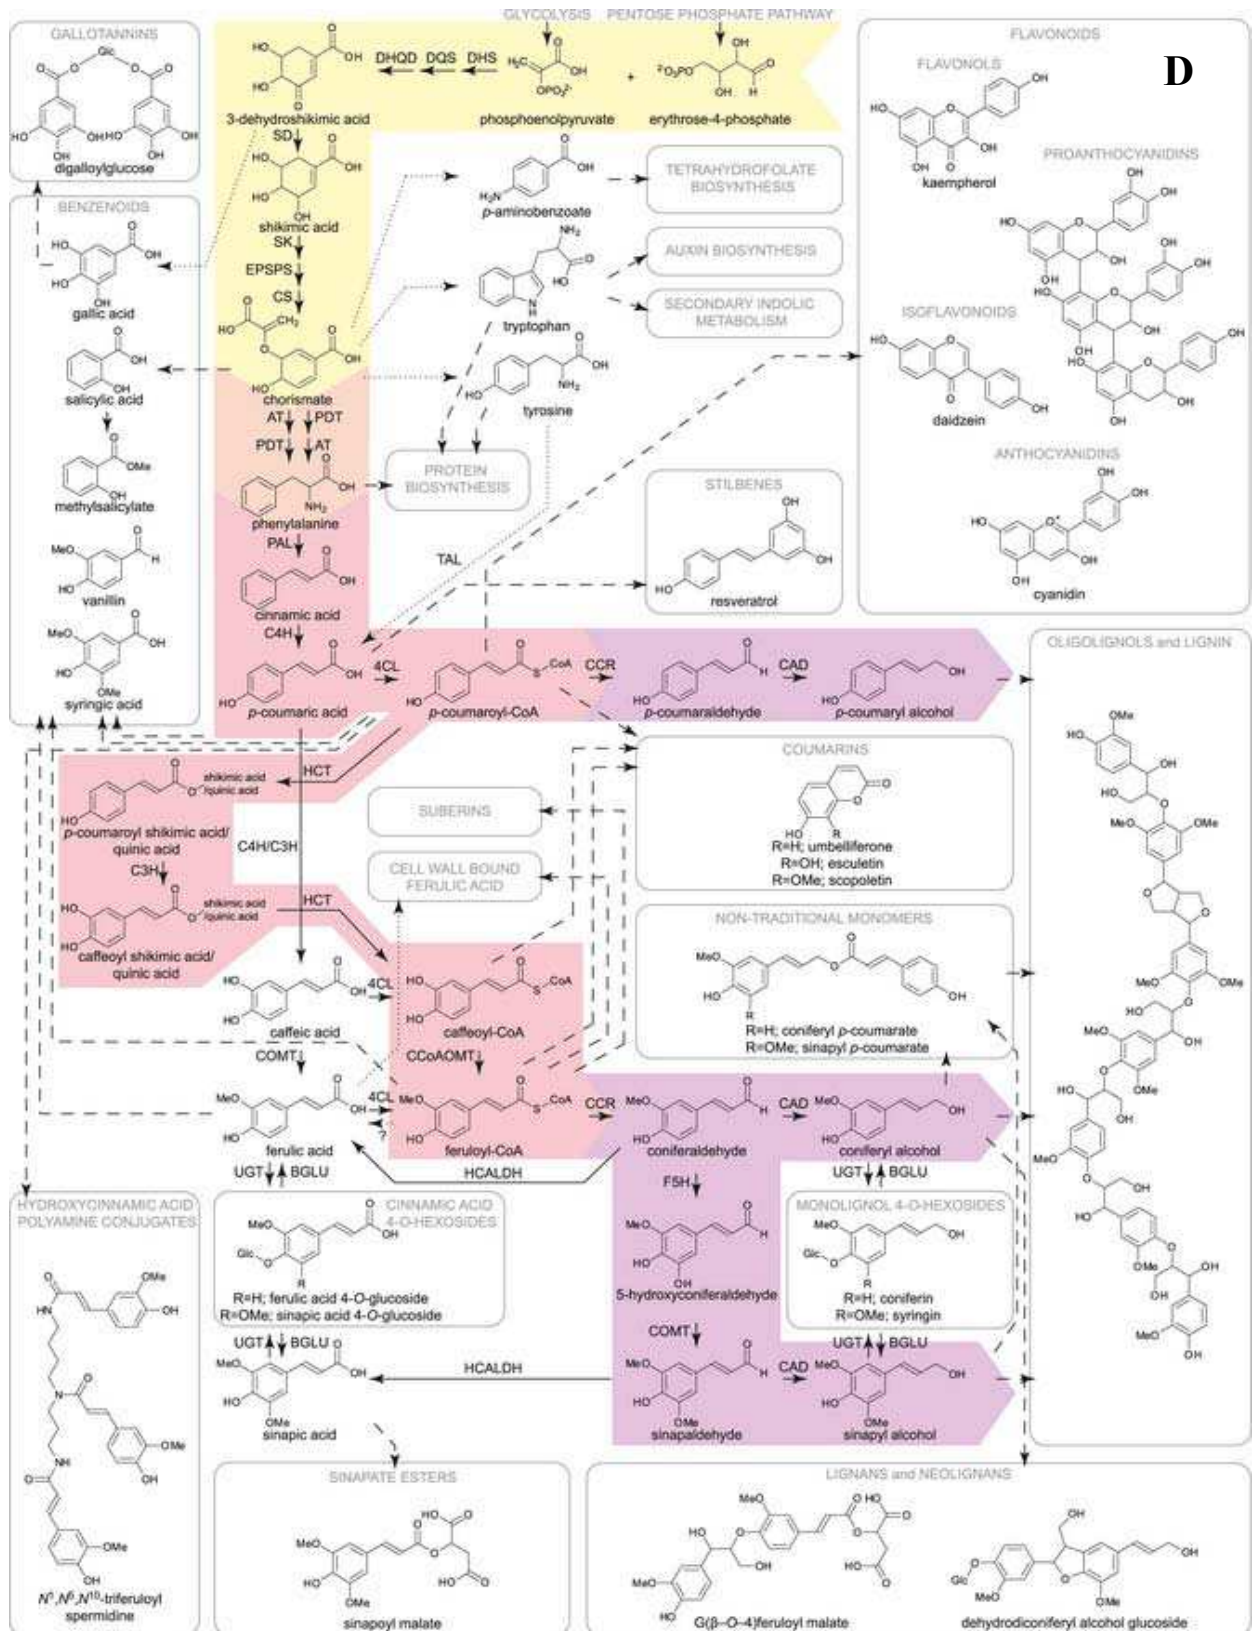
GLYCOLYSIS PENTOSE PHOSPHATE PATHWAY

D

GALLOTANNINS
digalloylglucose

DHQD DQS DHS
3-dehydroshikimic acid
phosphoenolpyruvate
erythrose-4-phosphate

FLAVONOIDS
FLAVONOLS
kaempherol
PROANTHOCYANIDINS

SD
shikimic acid
SK
EPSPS
CS
chorismate

$p$-aminobenzoate
TETRAHYDROFOLATE BIOSYNTHESIS
AUXIN BIOSYNTHESIS
SECONDARY INDOLIC METABOLISM
tryptophan
tyrosine

BENZENOIDS
gallic acid
salicylic acid
methylsalicylate
vanillin
syringic acid

ISOFLAVONOIDS
daidzein
ANTHOCYANIDINS
cyanidin

AT PDT
PDT AT
phenylalanine
PROTEIN BIOSYNTHESIS
PAL
cinnamic acid
C4H
TAL
STILBENES
resveratrol

$p$-coumaric acid
4CL
$p$-coumaroyl-CoA
CCR
$p$-coumaraldehyde
CAD
$p$-coumaryl alcohol
OLIGOLIGNOLS and LIGNIN

HCT
shikimic acid/quinic acid
$p$-coumaroyl shikimic acid/ quinic acid
C4H/C3H
C3H
caffeoyl shikimic acid/ quinic acid
SUBERINS
CELL WALL BOUND FERULIC ACID
COUMARINS
R=H; umbelliferone
R=OH; esculetin
R=OMe; scopoletin
NON-TRADITIONAL MONOMERS
R=H; coniferyl $p$-coumarate
R=OMe; sinapyl $p$-coumarate

caffeic acid
4CL
caffeoyl-CoA
COMT
CCoAOMT
ferulic acid
4CL
?
feruloyl-CoA
CCR
coniferaldehyde
CAD
coniferyl alcohol
HCALDH
UGT BGLU
UGT BGLU
F5H
5-hydroxyconiferaldehyde
MONOLIGNOL 4-O-HEXOSIDES
R=H; coniferin
R=OMe; syringin

HYDROXYCINNAMIC ACID POLYAMINE CONJUGATES
$N^1,N^5,N^{10}$-triferuloyl spermidine
CINNAMIC ACID 4-O-HEXOSIDES
R=H; ferulic acid 4-O-glucoside
R=OMe; sinapic acid 4-O-glucoside
UGT BGLU
sinapic acid
HCALDH
COMT
sinapaldehyde
CAD
UGT BGLU
sinapyl alcohol

SINAPATE ESTERS
sinapoyl malate
LIGNANS and NEOLIGNANS
G(β–O–4)feruloyl malate
dehydrodiconiferyl alcohol glucoside